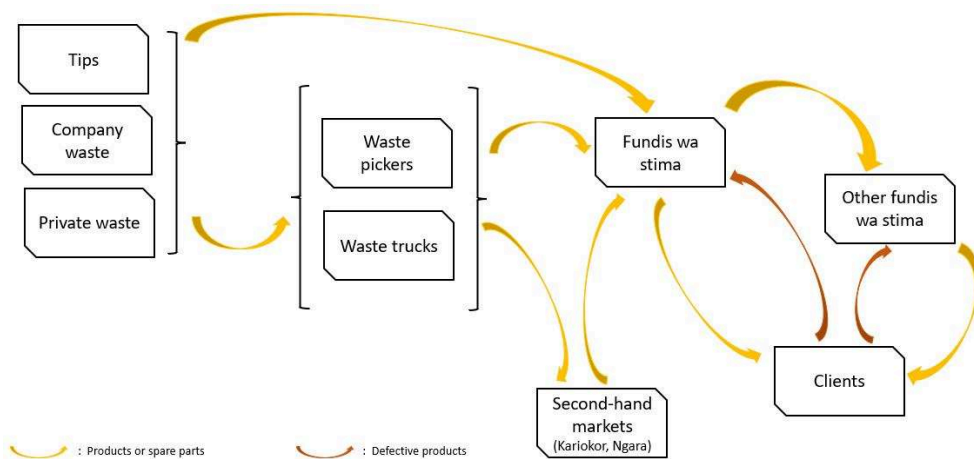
Tips

Company waste

Private waste

Waste pickers

Waste trucks

Fundis wa stima

Other fundis wa stima

Clients

Second-hand markets (Kariokor, Ngara)

: Products or spare parts

: Defective products